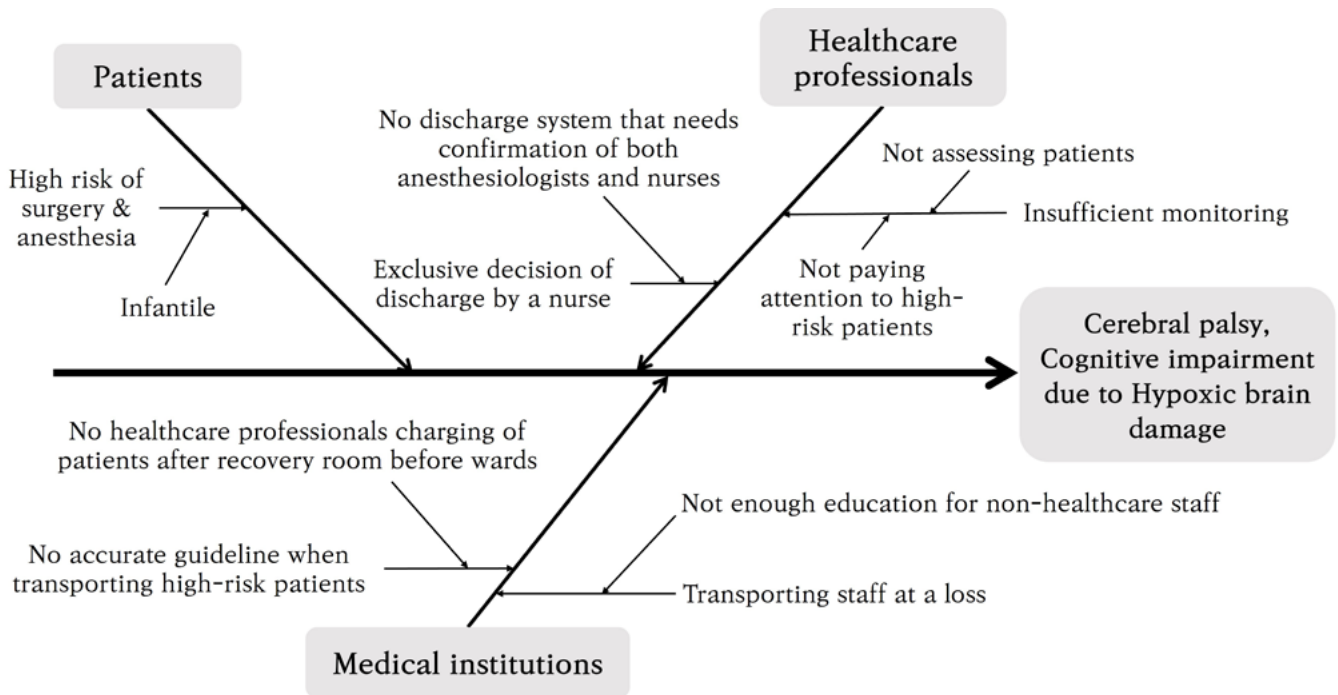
Patients

Healthcare professionals

No discharge system that needs confirmation of both anesthesiologists and nurses

Not assessing patients

High risk of surgery & anesthesia

Insufficient monitoring

Infantile

Exclusive decision of discharge by a nurse

Not paying attention to high-risk patients

Cerebral palsy, Cognitive impairment due to Hypoxic brain damage

No healthcare professionals charging of patients after recovery room before wards

Not enough education for non-healthcare staff

No accurate guideline when transporting high-risk patients

Transporting staff at a loss

Medical institutions